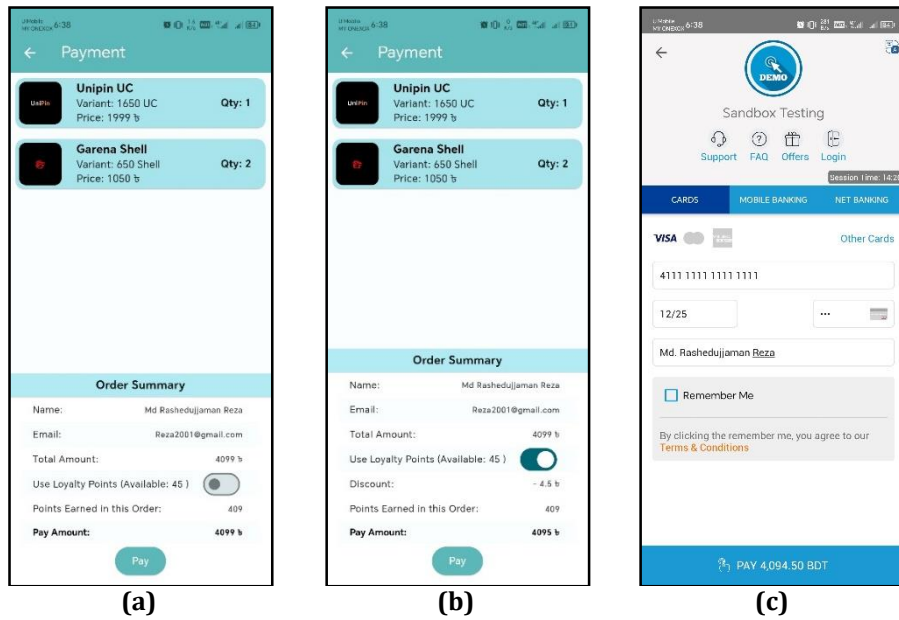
6:38

Payment

Unipin UC
Variant: 1650 UC
Price: 1999 ৳
Qty: 1

Garena Shell
Variant: 650 Shell
Price: 1050 ৳
Qty: 2

Order Summary

Name: Md Rashedujjaman Reza
Email: Reza2001@gmail.com
Total Amount: 4099 ৳
Use Loyalty Points (Available: 45 )
Points Earned in this Order: 409
Pay Amount: 4099 ৳

Pay

(a)

6:38

Payment

Unipin UC
Variant: 1650 UC
Price: 1999 ৳
Qty: 1

Garena Shell
Variant: 650 Shell
Price: 1050 ৳
Qty: 2

Order Summary

Name: Md Rashedujjaman Reza
Email: Reza2001@gmail.com
Total Amount: 4099 ৳
Use Loyalty Points (Available: 45 )
Discount: - 4.5 ৳
Points Earned in this Order: 409
Pay Amount: 4095 ৳

Pay

(b)

6:38

DEMO

Sandbox Testing

Support FAQ Offers Login

Session Time: 14:2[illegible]

CARDS MOBILE BANKING NET BANKING

VISA

Other Cards

4111 1111 1111 1111

12/25 ...

Md. Rashedujjaman Reza

Remember Me

By clicking the remember me, you agree to our Terms & Conditions

PAY 4,094.50 BDT

(c)